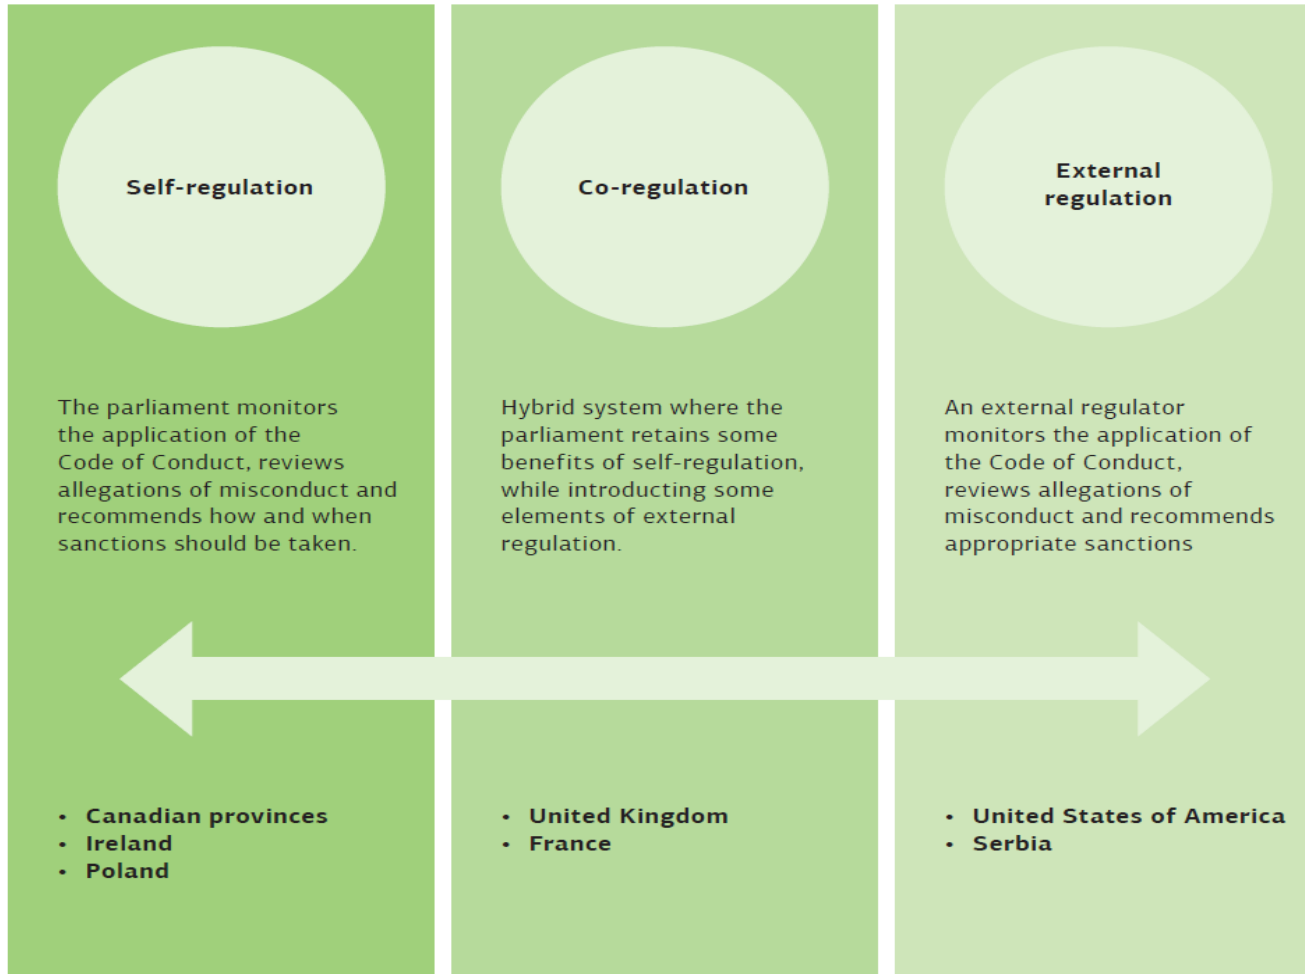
Self-regulation

The parliament monitors the application of the Code of Conduct, reviews allegations of misconduct and recommends how and when sanctions should be taken.

- Canadian provinces
- Ireland
- Poland

Co-regulation

Hybrid system where the parliament retains some benefits of self-regulation, while introducting some elements of external regulation.

- United Kingdom
- France

External regulation

An external regulator monitors the application of the Code of Conduct, reviews allegations of misconduct and recommends appropriate sanctions

- United States of America
- Serbia